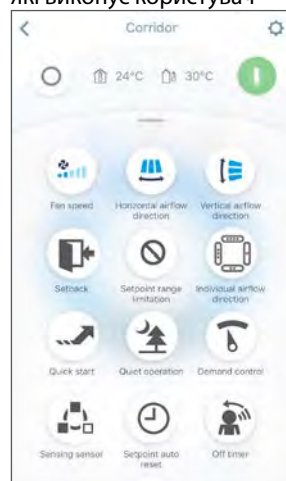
які виконує користувач і

Corridor

24°C 30°C

Fan speed
Horizontal airflow direction
Vertical airflow direction
Setback
Setpoint range limitation
Individual airflow direction
Quick start
Quiet operation
Demand control
Sensing sensor
Setpoint auto reset
Off timer